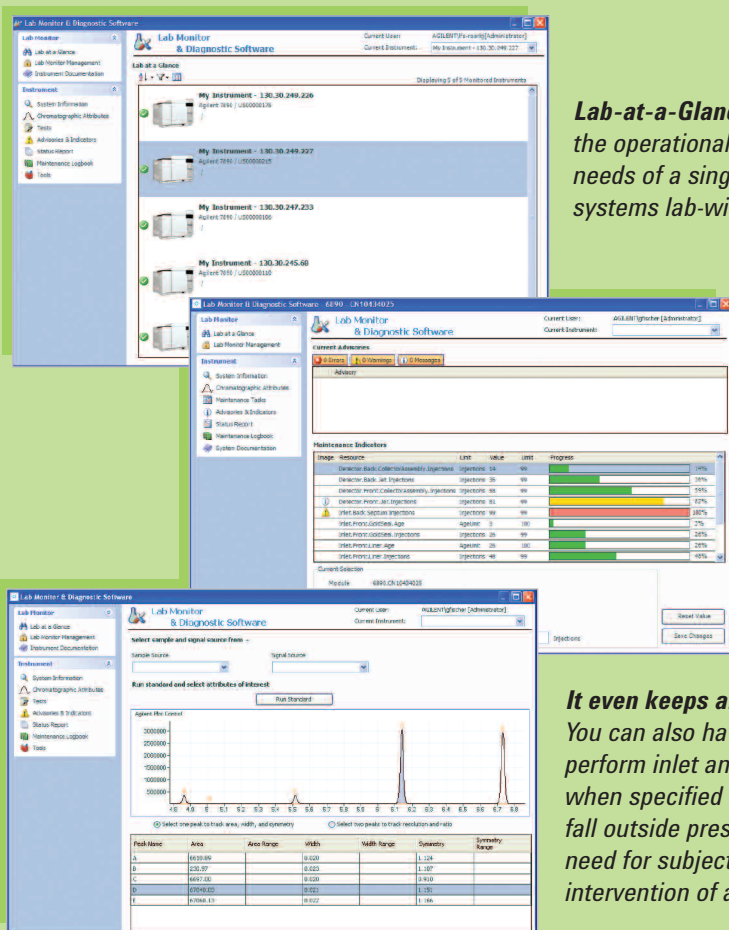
Lab Monitor & Diagnostic Software

Lab Monitor
Lab at a Glance
Lab Monitor Management
Instrument Documentation

Instrument
System Information
Chromatographic Attributes
Tests
Advisories & Indicators
Status Report
Maintenance Logbook
Tools

Lab Monitor & Diagnostic Software
Current User: AGILENT\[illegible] [Administrator]
Current Instrument: My Instrument - 130.30.249.227

Lab at a Glance
Displaying 5 of 5 Monitored Instruments

My Instrument - 130.30.249.226
Agilent 7890 / US00000176

My Instrument - 130.30.249.227
Agilent 7890 / US00000215

My Instrument - 130.30.247.233
Agilent 7890 / US00000106

My Instrument - 130.30.245.68
Agilent 7890 / US00000160

Lab-at-a-Glanc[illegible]
the operational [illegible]
needs of a sing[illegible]
systems lab-wi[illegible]

Lab Monitor & Diagnostic Software 6890 CN10434025

Lab Monitor
Lab at a Glance
Lab Monitor Management

Instrument
System Information
Chromatographic Attributes
Maintenance Tasks
Advisories & Indicators
Status Report
Maintenance Logbook
System Documentation

Lab Monitor & Diagnostic Software
Current User: AGILENT\gfischer [Administrator]
Current Instrument:

Current Advisories
0 Errors | 0 Warnings | 0 Messages
Advisory

Maintenance Indicators

| Image | Resource | Limit | Value | Limit | Progress |
|---|---|---|---|---|---|
| | Detector.Back.CollectorAssembly.Injections | Injections | 14 | 99 | 14% |
| | Detector.Back.Jet.Injections | Injections | 35 | 99 | 35% |
| | Detector.Front.CollectorAssembly.Injections | Injections | 55 | 99 | 55% |
| | Detector.Front.Jet.Injections | Injections | 81 | 99 | 82% |
| | Inlet.Back.Septum.Injections | Injections | 99 | 99 | 100% |
| | Inlet.Front.GoldSeal.Age | AgeUnit | 3 | 100 | 2% |
| | Inlet.Front.GoldSeal.Injections | Injections | 26 | 99 | 26% |
| | Inlet.Front.Liner.Age | AgeUnit | 26 | 100 | 26% |
| | Inlet.Front.Liner.Injections | Injections | 48 | 99 | 48% |

Current Selection
Module: 6890.CN10434025
Injections
Reset Value
Save Changes

Lab Monitor & Diagnostic Software

Lab Monitor
Lab at a Glance
Lab Monitor Management
Instrument Documentation

Instrument
System Information
Chromatographic Attributes
Tests
Advisories & Indicators
Status Report
Maintenance Logbook
Tools

Lab Monitor & Diagnostic Software
Current User: AGILENT\gfischer [Administrator]
Current Instrument:

Select sample and signal source from -
Sample Source
Signal Source
Run standard and select attributes of interest
Run Standard
Agilent Pbc Control
3000000
2500000
2000000
1500000
1000000
500000
4.8 4.9 5 5.1 5.2 5.3 5.4 5.5 5.6 5.7 5.8 5.9 6 6.1 6.2 6.3 6.4 6.5 6.6 6.7 6.8
Select one peak to track area, width, and symmetry
Select two peaks to track resolution and ratio

| Peak Name | Area | Area Range | Width | Width Range | Symmetry | Symmetry Range |
|---|---|---|---|---|---|---|
| A | 6610.89 | | 0.020 | | 1.124 | |
| B | 230.97 | | 0.023 | | 1.187 | |
| C | 6697.00 | | 0.020 | | 0.910 | |
| D | 67040.02 | | 0.021 | | 1.151 | |
| E | 67068.13 | | 0.022 | | 1.166 | |

It even keeps a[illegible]
You can also ha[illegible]
perform inlet an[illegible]
when specified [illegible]
fall outside pres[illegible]
need for subject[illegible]
intervention of a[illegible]